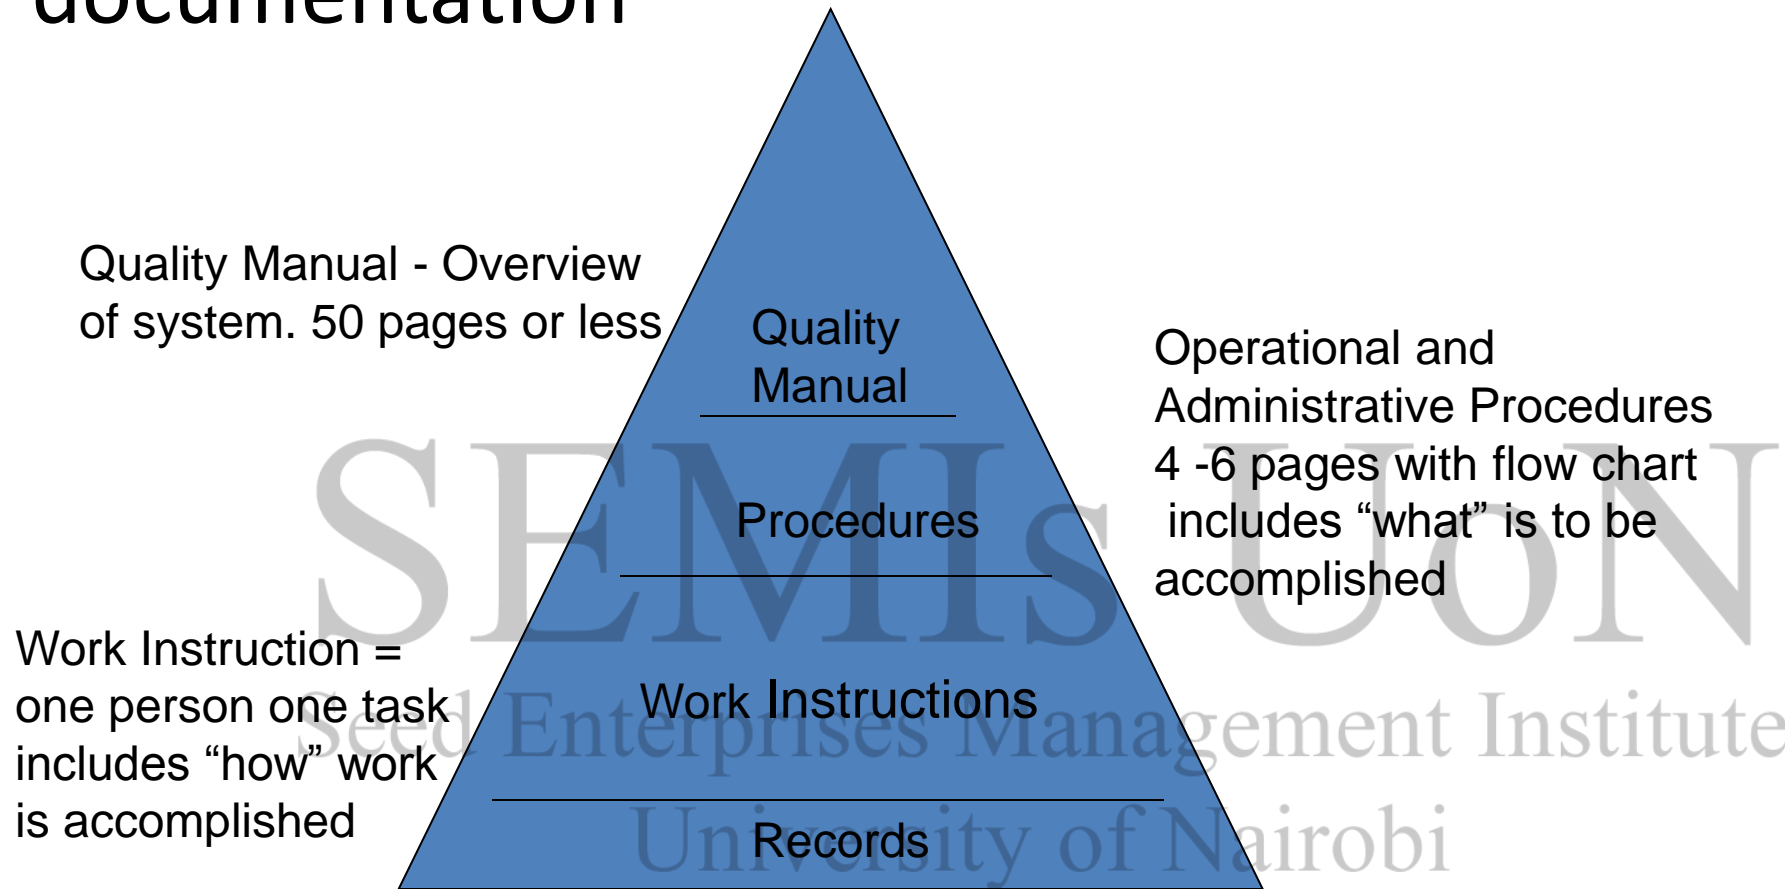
documentation

Quality Manual - Overview of system. 50 pages or less

Quality Manual

Operational and Administrative Procedures 4 -6 pages with flow chart includes “what” is to be accomplished

Procedures

SEMIs UoN

Work Instruction = one person one task includes “how” work is accomplished

Work Instructions

Seed Enterprises Management Institute

Records

University of Nairobi